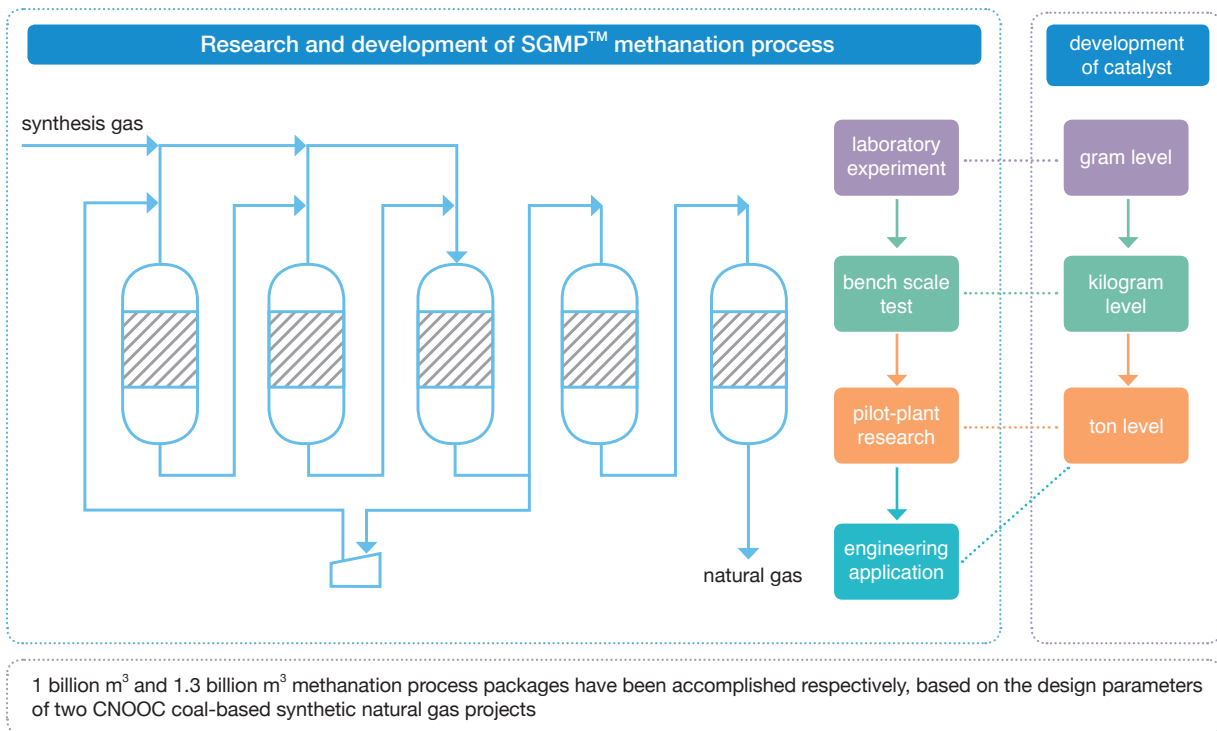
Research and development of SGMP$^{TM}$ methanation process

development of catalyst

synthesis gas

natural gas

laboratory experiment

bench scale test

pilot-plant research

engineering application

gram level

kilogram level

ton level

1 billion m$^3$ and 1.3 billion m$^3$ methanation process packages have been accomplished respectively, based on the design parameters of two CNOOC coal-based synthetic natural gas projects